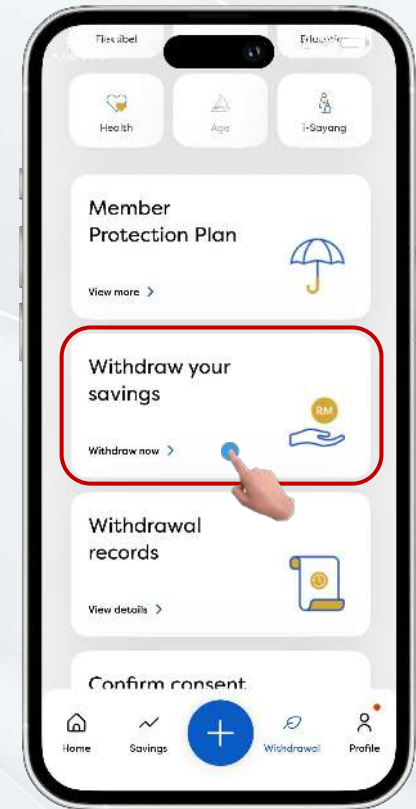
Fleksibel

Education

Health

Age

i-Sayang

Member Protection Plan

View more >

Withdraw your savings

RM

Withdraw now >

Withdrawal records

View details >

Confirm consent

Home

Savings

+

Withdrawal

Profile